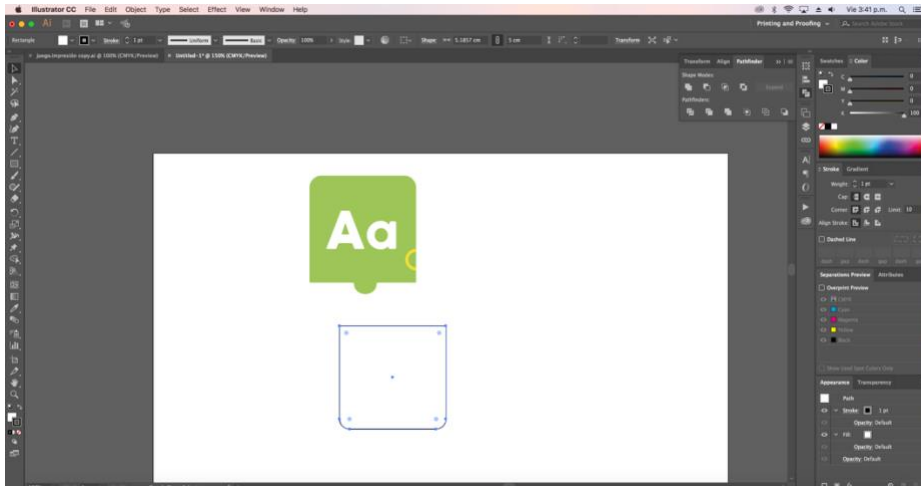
Illustrator CC File Edit Object Type Select Effect View Window Help

Vie 3:41 p.m.

Printing and Proofing

Rectangle

Stroke 1 pt

Uniform

Basic

Opacity 100%

Style

Shape 5.1857 cm

5 cm

Transform

juego.impresion copy.ai @ 100% (CMYK/Preview)

Untitled-1* @ 150% (CMYK/Preview)

Transform Align Pathfinder

Shape Modes:

Expand

Pathfinders:

Swatches Color

C

M

Y

K

0

0

0

100

Stroke Gradient

Weight: 1 pt

Cap:

Corner:

Limit: 10

Align Stroke:

Dashed Line

dash gap dash gap dash gap

Separations Preview Attributes

Overprint Preview

CMYK

Cyan

Magenta

Yellow

Black

Show Used Spot Colors Only

Appearance Transparency

Path

Stroke: 1 pt

Opacity: Default

Fill:

Opacity: Default

Opacity: Default

Aa